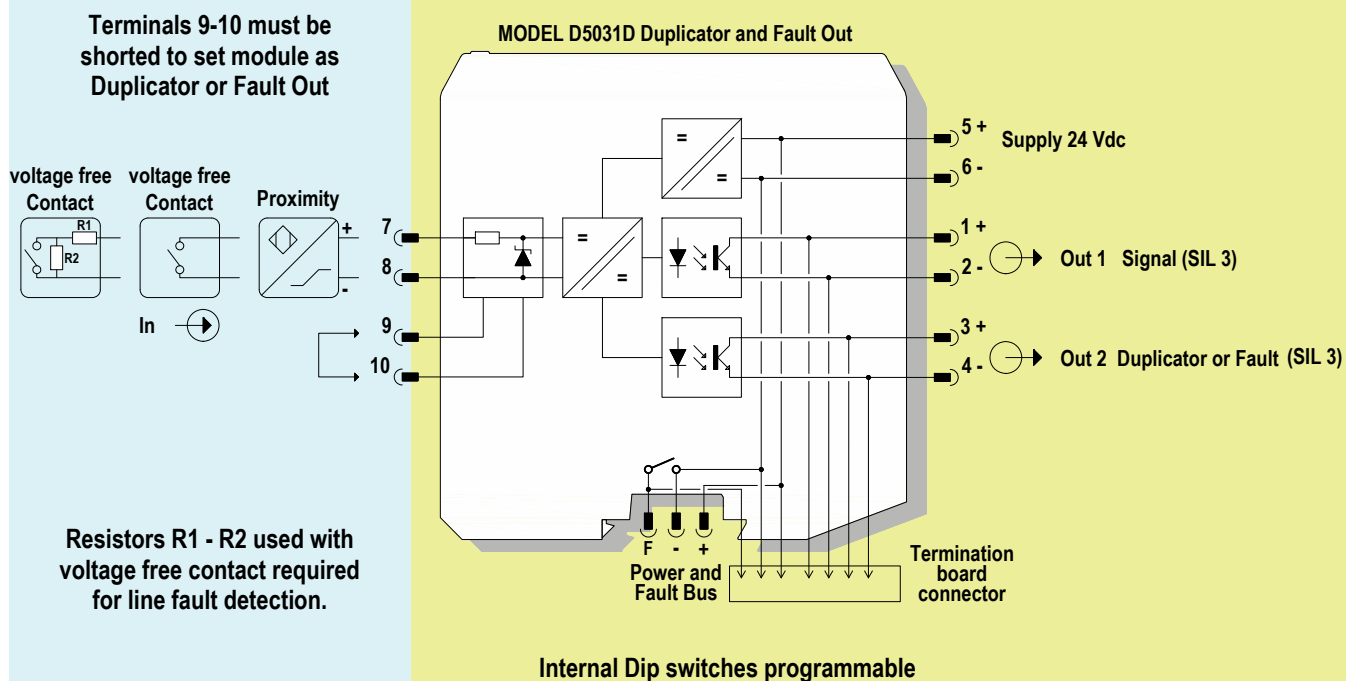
Terminals 9-10 must be shorted to set module as Duplicator or Fault Out

MODEL D5031D Duplicator and Fault Out

voltage free Contact

R1

R2

voltage free Contact

Proximity

+

-

In

7

8

9

10

=

=

=

=

5 +

Supply 24 Vdc

6 -

1 +

2 -

Out 1 Signal (SIL 3)

3 +

4 -

Out 2 Duplicator or Fault (SIL 3)

F - +

Power and Fault Bus

Termination board connector

Resistors R1 - R2 used with voltage free contact required for line fault detection.

Internal Dip switches programmable